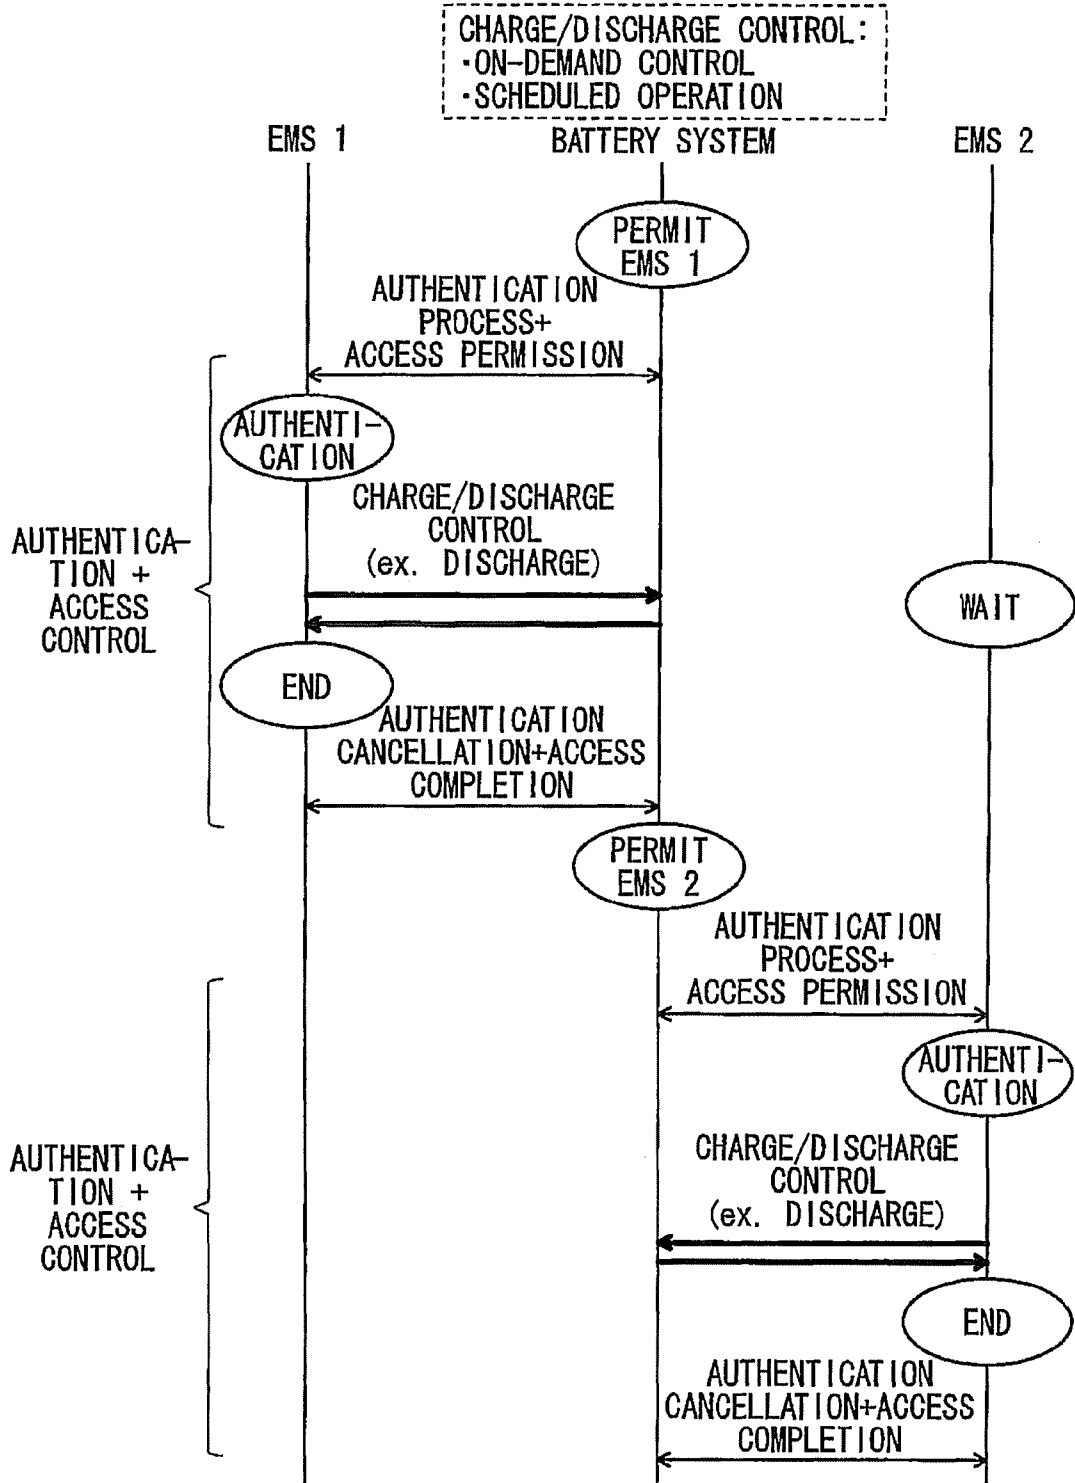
CHARGE/DISCHARGE CONTROL:
·ON-DEMAND CONTROL
·SCHEDULED OPERATION

EMS 1

BATTERY SYSTEM

EMS 2

PERMIT EMS 1

AUTHENTICATION PROCESS+ ACCESS PERMISSION

AUTHENTICATION

CHARGE/DISCHARGE CONTROL (ex. DISCHARGE)

AUTHENTICATION + ACCESS CONTROL

WAIT

END

AUTHENTICATION CANCELLATION+ACCESS COMPLETION

PERMIT EMS 2

AUTHENTICATION PROCESS+ ACCESS PERMISSION

AUTHENTICATION

CHARGE/DISCHARGE CONTROL (ex. DISCHARGE)

AUTHENTICATION + ACCESS CONTROL

END

AUTHENTICATION CANCELLATION+ACCESS COMPLETION